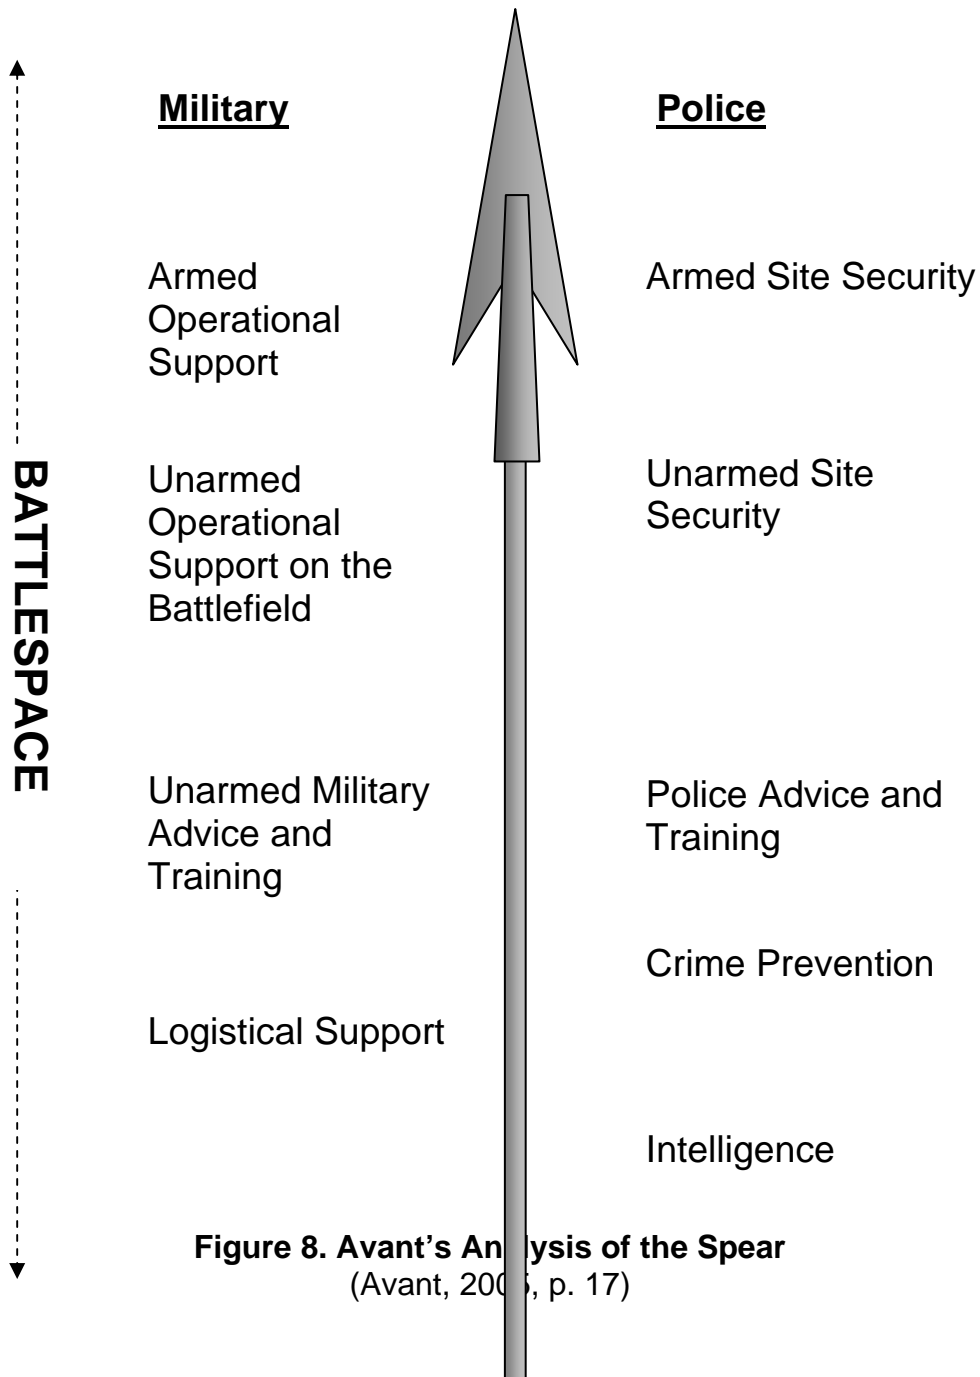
BATTLESPACE

Military

Police

Armed Operational Support

Armed Site Security

Unarmed Operational Support on the Battlefield

Unarmed Site Security

Unarmed Military Advice and Training

Police Advice and Training

Crime Prevention

Logistical Support

Intelligence

Figure 8. Avant's An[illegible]lysis of the Spear
(Avant, 200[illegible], p. 17)